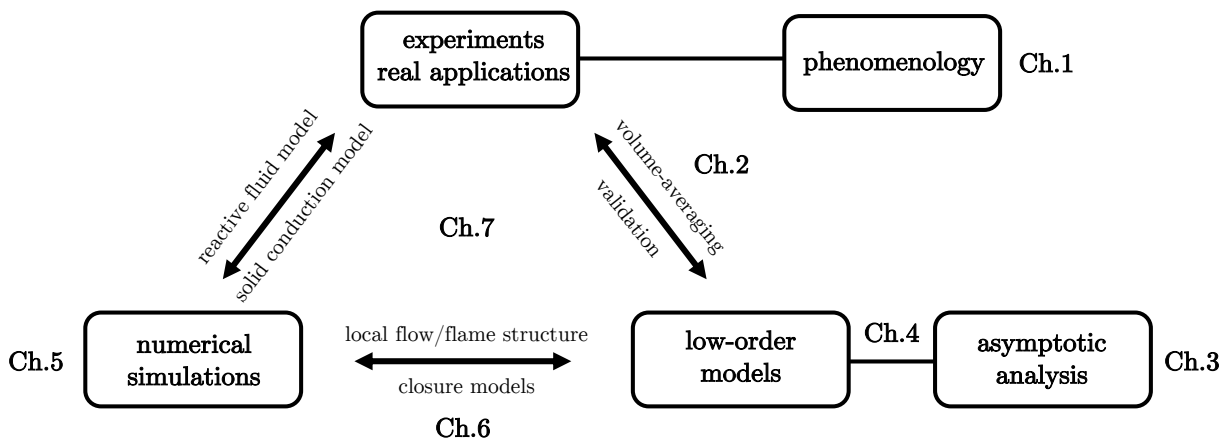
experiments
real applications

phenomenology

Ch.1

reactive fluid model

solid conduction model

volume-averaging

validation

Ch.2

Ch.7

Ch.5

numerical
simulations

local flow/flame structure

closure models

Ch.6

low-order
models

Ch.4

asymptotic
analysis

Ch.3